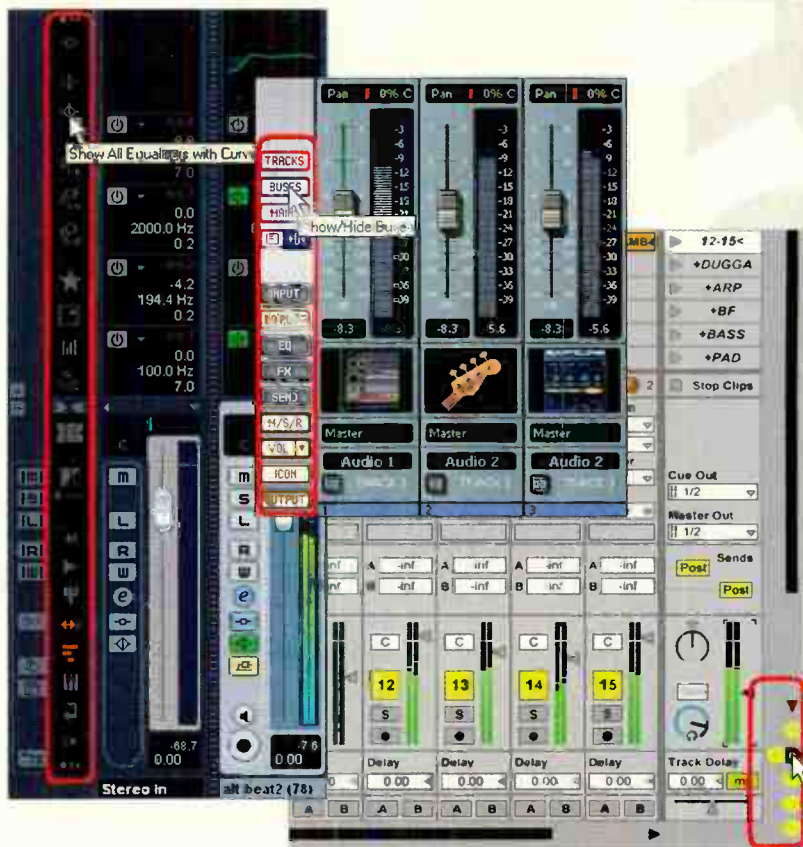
Show All Equalizers with Curve

7.0
0.0
2000.0 Hz
0.2
-4.2
194.4 Hz
0.2
0.0
100.0 Hz
7.0

TRACKS
BUSES
MAIN
how/Hide Buses
INPUT
IN/PLUG
EQ
FX
SEND
M/S/R
VOL
ICON
OUTPUT

Pan 0% C
Pan 0% C
Pan 0% C

-3
-6
-9
-12
-15
-18
-21
-24
-27
-30
-33
-36
-39

-8.3
-8.3
5.6
-8.3
-5.6

Master
Master
Master
Audio 1
Audio 2
Audio 2

12-15<
+DUGGA
+ARP
+BF
+BASS
+PAD
Stop Clips

Cue Out
1/2
Master Out
1/2
Sends
Post
Post

-inf
-inf
-inf
-inf
-inf
-inf
-inf
-inf

C
C
C
C
12
13
14
15
S
S
S
S

Delay
0.00
Delay
0.00
Delay
0.00
Delay
0.00
Track Delay
0.00

-68.7
0.00
-7.6
0.00
Stereo In
alt beat2 (78)

m
S
L
R
M
e